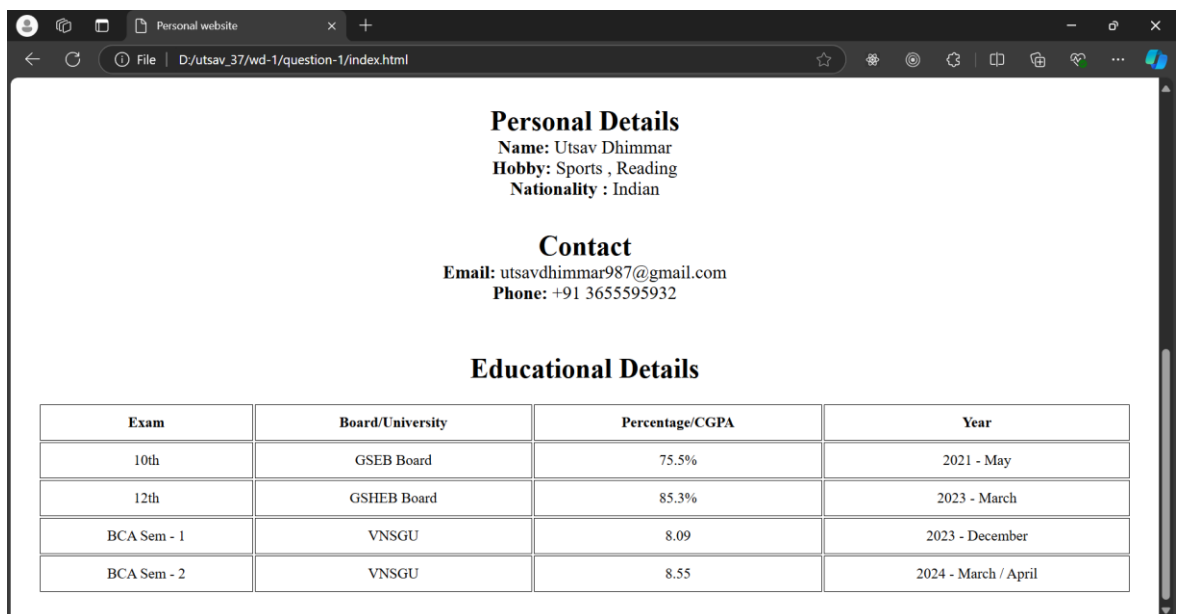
Personal website

File | D:/utsav_37/wd-1/question-1/index.html

Personal Details
Name: Utsav Dhimmar
Hobby: Sports , Reading
Nationality : Indian

Contact
Email: utsavdhimmar987@gmail.com
Phone: +91 3655595932

Educational Details

| Exam | Board/University | Percentage/CGPA | Year |
|---|---|---|---|
| 10th | GSEB Board | 75.5% | 2021 - May |
| 12th | GSHEB Board | 85.3% | 2023 - March |
| BCA Sem - 1 | VNSGU | 8.09 | 2023 - December |
| BCA Sem - 2 | VNSGU | 8.55 | 2024 - March / April |